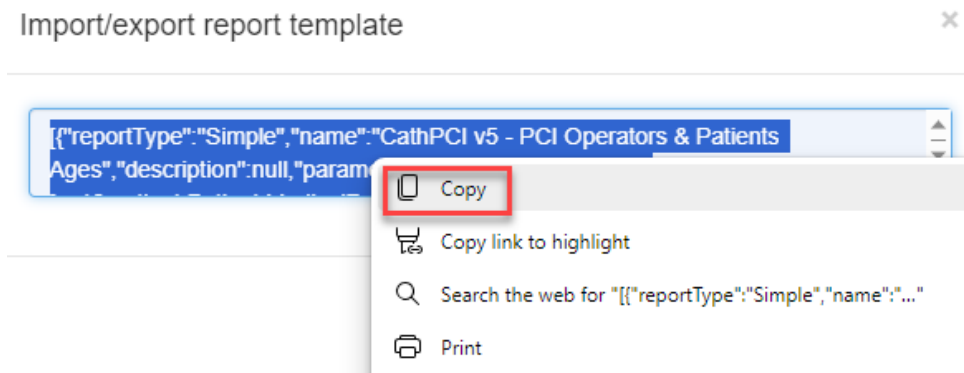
Import/export report template

×

[{"reportType":"Simple","name":"CathPCI v5 - PCI Operators & Patients Ages","description":null,"param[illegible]

Copy

Copy link to highlight

Search the web for "[{"reportType":"Simple","name":..."

Print